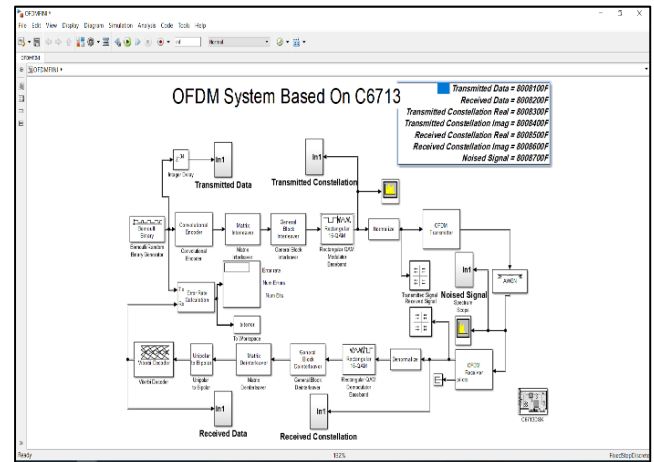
OFDMNI *
File Edit View Display Diagram Simulation Analysis Code Tools Help
Normal
OFDMNI
OFDMNI ▸

OFDM System Based On C6713

Transmitted Data = 8008100F
Received Data = 8008200F
Transmitted Constellation Real = 8008300F
Transmitted Constellation Imag = 8008400F
Received Constellation Real = 8008500F
Received Constellation Imag = 8008600F
Noised Signal = 8008700F

Integer Delay
In1
Transmitted Data
In1
Transmitted Constellation
Bernoulli Binary
Bernoulli Random Binary Generator
Convolutional Encoder
Convolutional Encoder
Matrix Interleaver
Matrix Interleaver
General Block Interleaver
General Block Interleaver
Rectangular 16-QAM
Rectangular QAM Modulator Baseband
Normalize
OFDM Transmitter
In1
Noised Signal
AWGN
Transmitter Signal Received Signal
Spectrum Scope
Error Rate Calculation
Error rate
Num Errors
Num Bits
Interror
To Workspace
Viterbi Decoder
Viterbi Decoder
Unipolar to Bipolar
Unipolar to Bipolar
Matrix Deinterleaver
Matrix Deinterleaver
General Block Deinterleaver
General Block Deinterleaver
Rectangular 16-QAM
Rectangular QAM Demodulator Baseband
Denormalize
OFDM Receiver
In1
Received Data
In1
Received Constellation
C6713DSK

Ready
132%
FixedStepDiscrete